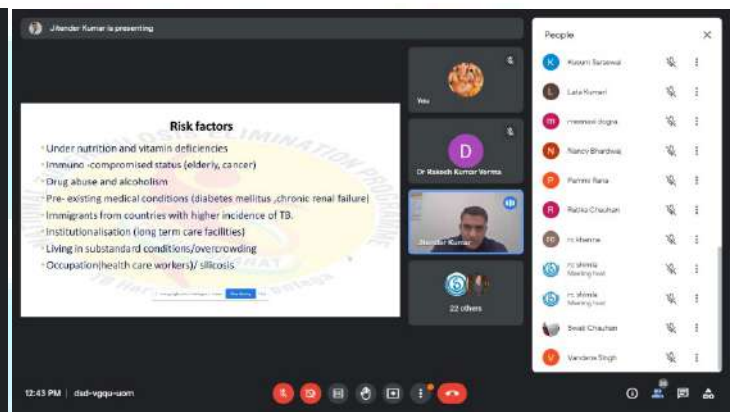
Jitender Kumar is presenting

Risk factors

Under nutrition and vitamin deficiencies
Immuno -compromised status (elderly, cancer)
Drug abuse and alcoholism
Pre- existing medical conditions (diabetes mellitus ,chronic renal failure)
Immigrants from countries with higher incidence of TB.
Institutionalisation (long term care facilities)
Living in substandard conditions/overcrowding
Occupation(health care workers)/ silicosis

You

D
Dr Rakesh Kumar Verma

Jitender Kumar

22 others

People

K Kusum Sarswal
L Lata Kumari
m meenaxi dogra
N Nancy Bhardwaj
P Pammi Rana
R Rabia Chauhan
m m khanna
m shimla Meeting host
m shimla Meeting host
Swati Chauhan
V Vandana Singh

12:43 PM | dsd-vgqu-uom

28